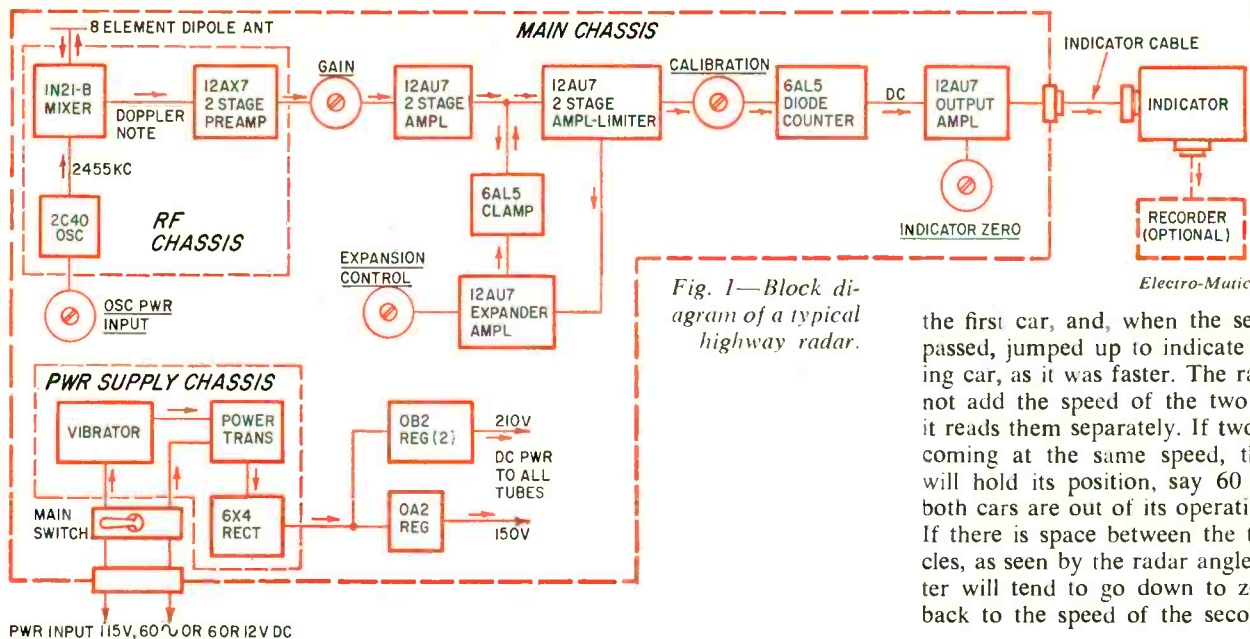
8 ELEMENT DIPOLE ANT

MAIN CHASSIS

IN21-B MIXER

DOPPLER NOTE

12AX7 2 STAGE PREAMP

GAIN

12AU7 2 STAGE AMPL

12AU7 2 STAGE AMPL-LIMITER

CALIBRATION

6AL5 DIODE COUNTER

DC

12AU7 OUTPUT AMPL

INDICATOR CABLE

INDICATOR

2455KC

2C40 OSC

RF CHASSIS

6AL5 CLAMP

INDICATOR ZERO

RECORDER (OPTIONAL)

EXPANSION CONTROL

12AU7 EXPANDER AMPL

OSC PWR INPUT

Fig. 1—Block diagram of a typical highway radar.

Electro-Matic

PWR SUPPLY CHASSIS

VIBRATOR

POWER TRANS

OB2 REG (2)

210V

DC PWR TO ALL TUBES

MAIN SWITCH

6X4 RECT

OA2 REG

150V

PWR INPUT 115V, 60∿ OR 6 OR 12V DC

the first car, and, when the se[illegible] passed, jumped up to indicate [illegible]ing car, as it was faster. The ra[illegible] not add the speed of the two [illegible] it reads them separately. If two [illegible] coming at the same speed, t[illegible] will hold its position, say 60 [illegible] both cars are out of its operati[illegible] If there is space between the t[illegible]cles, as seen by the radar angle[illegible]ter will tend to go down to z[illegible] back to the speed of the seco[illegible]